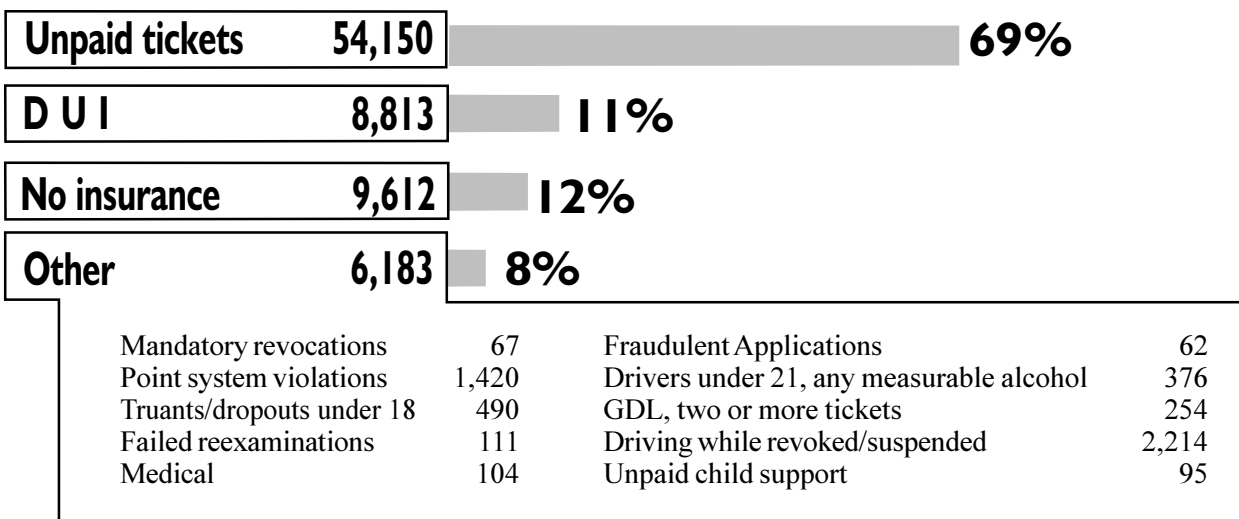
| Unpaid tickets | 54,150 | 69% |
|---|---|---|
| D U I | 8,813 | 11% |
| No insurance | 9,612 | 12% |
| Other | 6,183 | 8% |

| | |
|---|---|
| Mandatory revocations | 67 |
| Point system violations | 1,420 |
| Truants/dropouts under 18 | 490 |
| Failed reexaminations | 111 |
| Medical | 104 |

| | |
|---|---|
| Fraudulent Applications | 62 |
| Drivers under 21, any measurable alcohol | 376 |
| GDL, two or more tickets | 254 |
| Driving while revoked/suspended | 2,214 |
| Unpaid child support | 95 |